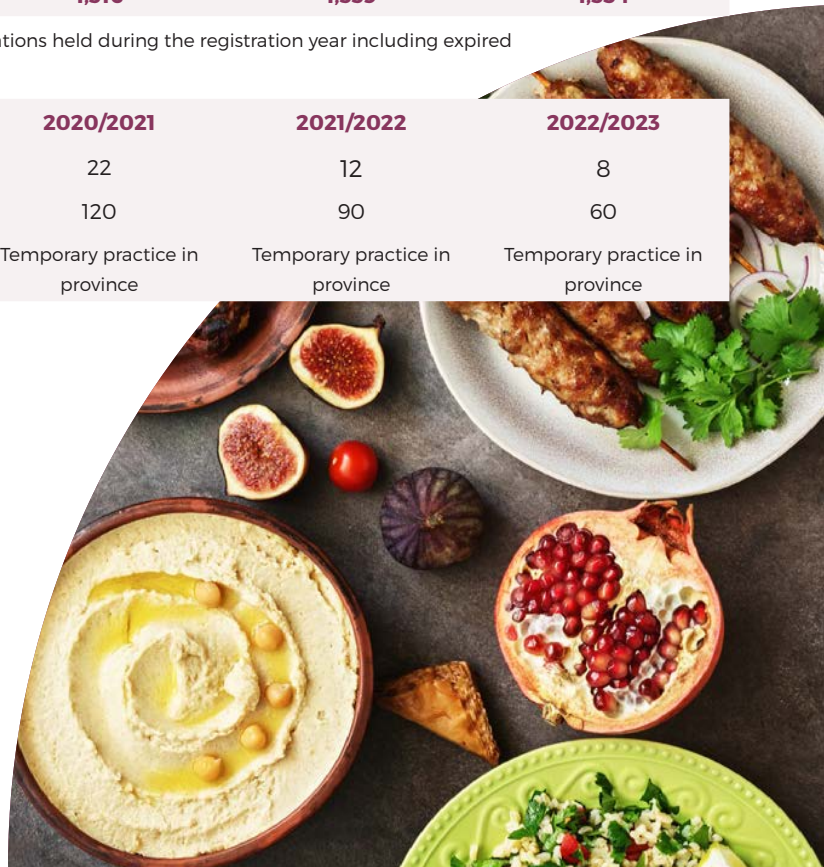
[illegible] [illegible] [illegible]

tions held during the registration year including expired

| 2020/2021 | 2021/2022 | 2022/2023 |
|---|---|---|
| 22 | 12 | 8 |
| 120 | 90 | 60 |
| Temporary practice in province | Temporary practice in province | Temporary practice in province |